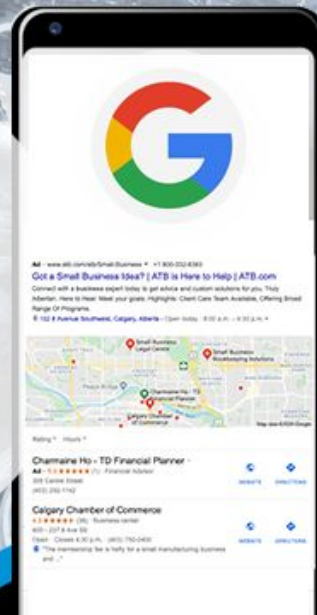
Ad · www.atb.com/atb/Small-Business ▾ +1 800-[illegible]

Got a Small Business Idea? | ATB is Here to Help | ATB.com

Connect with a business expert today to get advice and custom solutions for you. Truly Albertan. Here to Hear. Meet your goals. Highlights: Client Care Team Available, Offering Broad Range Of Programs.

132 8 Avenue Southwest, Calgary, Alberta · Open today · 8:00 a.m. – 4:30 p.m. ▾

Small Business Legal Centre

Small Business Bookkeeping Solutions

Charmaine Ho - TD Financial Planner

Calgary Chamber of Commerce

Map data ©2020 Google

Rating ▾ Hours ▾

Charmaine Ho - TD Financial Planner
Ad · 5.0 ★★★★★ (1) · Financial Advisor
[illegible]
(403) 292-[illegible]

WEBSITE DIRECTIONS

Calgary Chamber of Commerce
4.3 ★★★★★ (36) · Business center
600 – 237 8 Ave SE
Open · Closes 4:30 p.m. · (403) 750-0400
"The membership fee is hefty for a small manufacturing business and ..."

WEBSITE DIRECTIONS